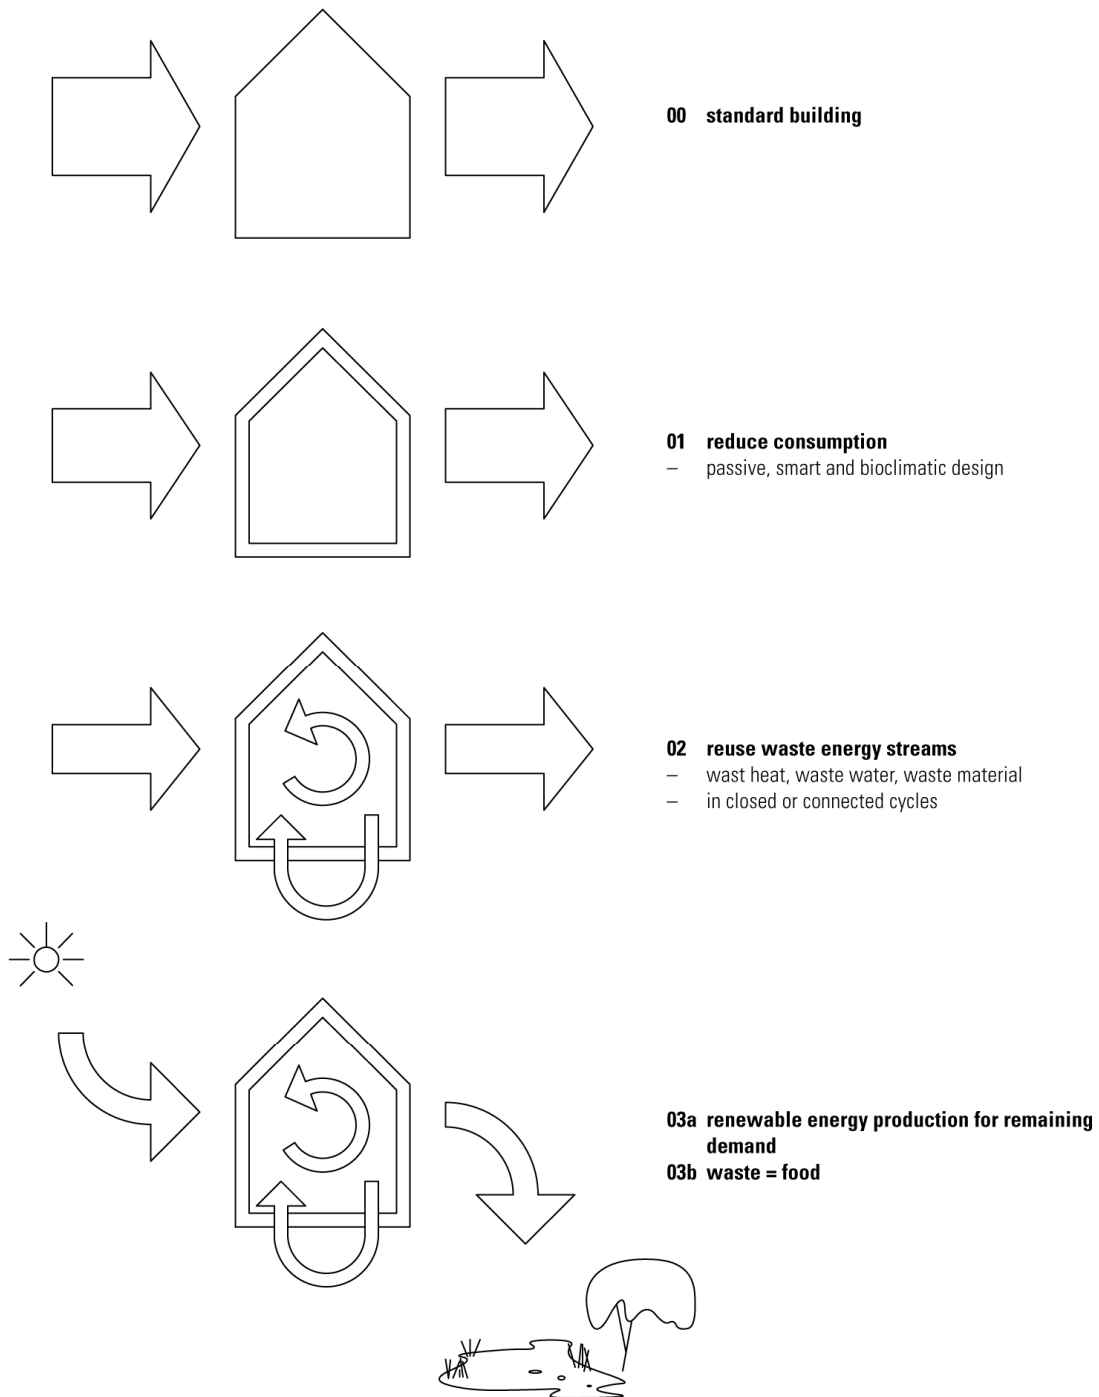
00 standard building

01 reduce consumption
– passive, smart and bioclimatic design

02 reuse waste energy streams
– wast heat, waste water, waste material
– in closed or connected cycles

03a renewable energy production for remaining demand
03b waste = food